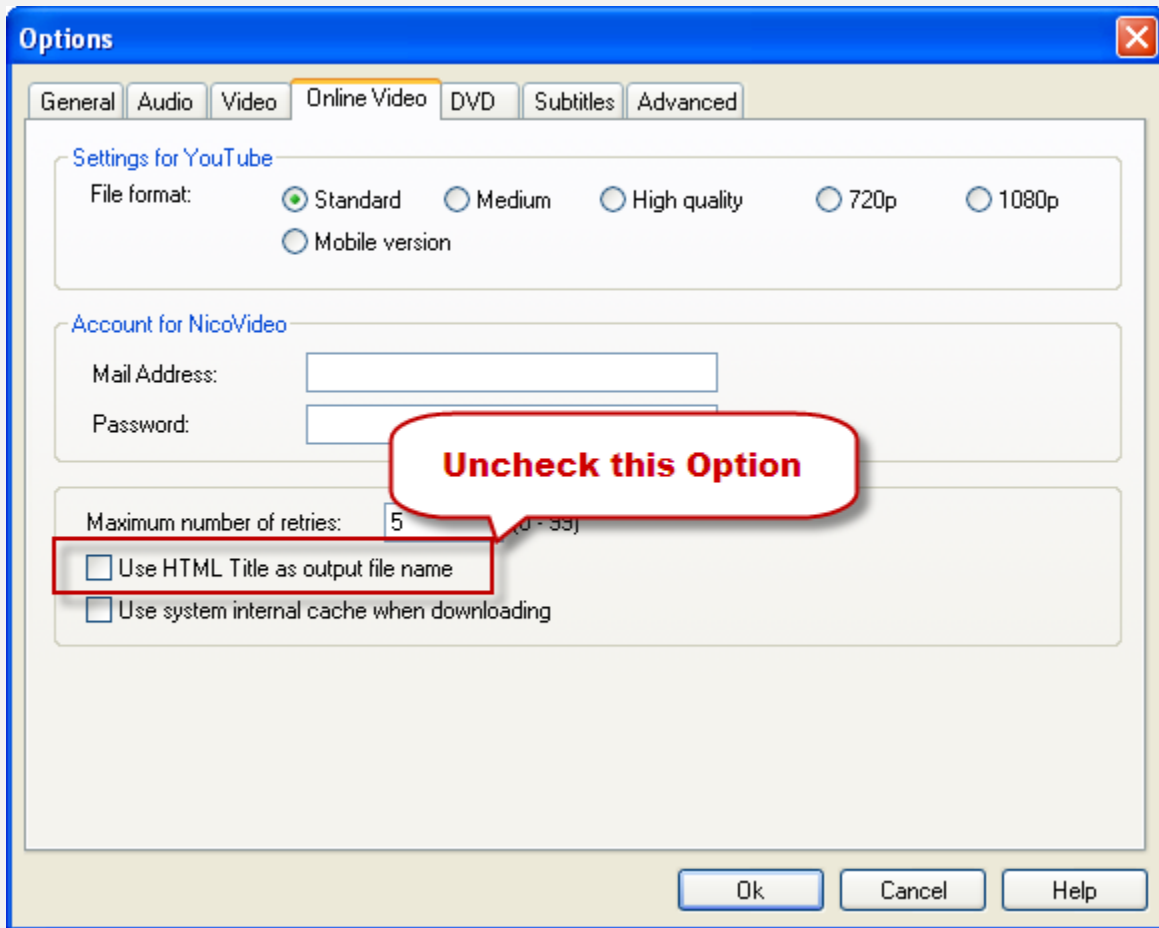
Options

General | Audio | Video | Online Video | DVD | Subtitles | Advanced

Settings for YouTube

File format:
Standard
Medium
High quality
720p
1080p
Mobile version

Account for NicoVideo

Mail Address:

Password:

Uncheck this Option

Maximum number of retries: 5 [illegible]

Use HTML Title as output file name

Use system internal cache when downloading

Ok
Cancel
Help